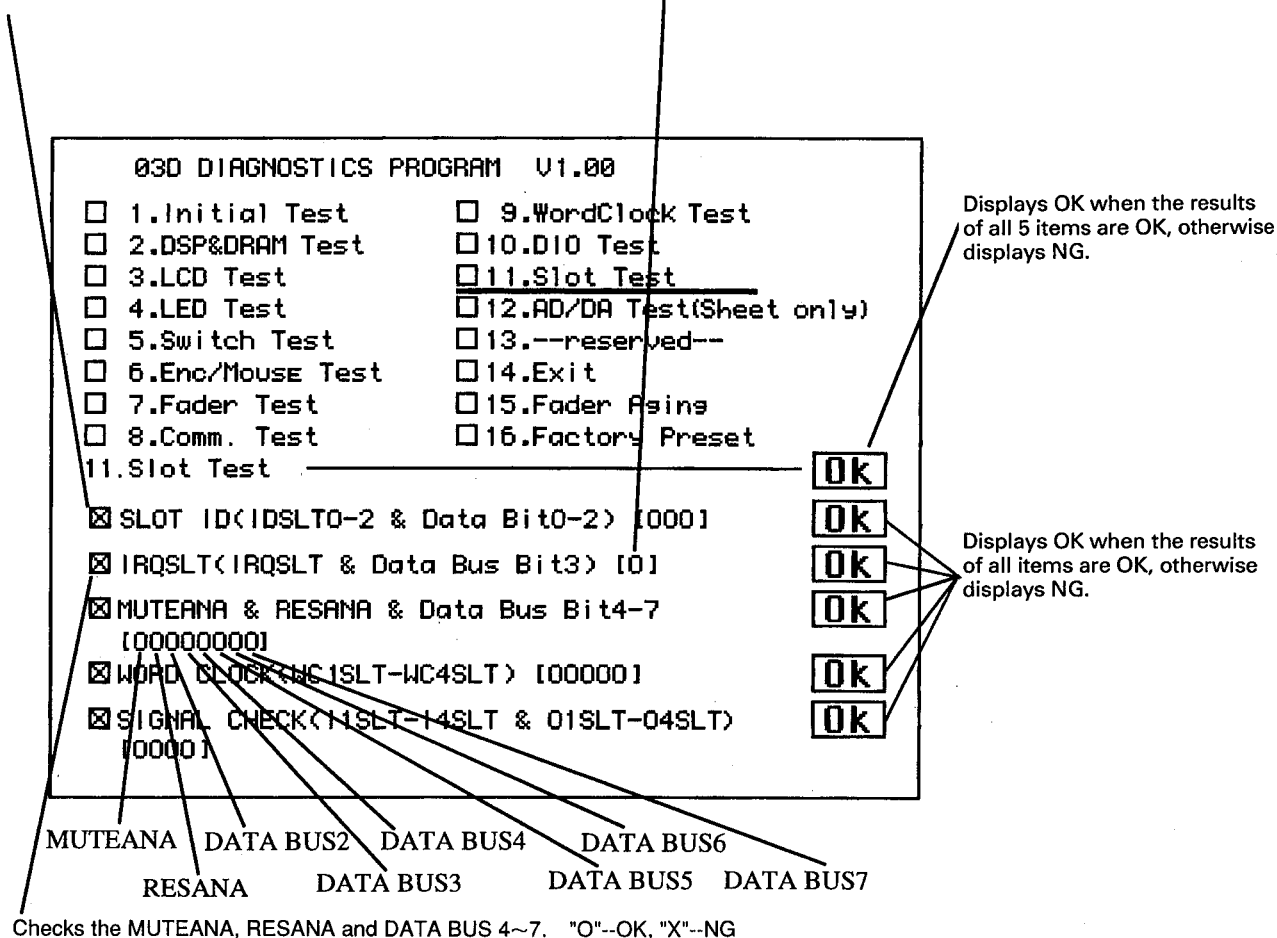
03D DIAGNOSTICS PROGRAM V1.00

☐ 1.Initial Test
☐ 2.DSP&DRAM Test
☐ 3.LCD Test
☐ 4.LED Test
☐ 5.Switch Test
☐ 6.Enc/Mouse Test
☐ 7.Fader Test
☐ 8.Comm. Test

☐ 9.WordClock Test
☐ 10.DIO Test
☐ 11.Slot Test
☐ 12.AD/DA Test(Sheet only)
☐ 13.--reserved--
☐ 14.Exit
☐ 15.Fader Asing
☐ 16.Factory Preset

11.Slot Test
Ok

Displays OK when the results of all 5 items are OK, otherwise displays NG.

☒ SLOT ID(IDSLT0-2 & Data Bit0-2) [000]
Ok
☒ IRQSLT(IRQSLT & Data Bus Bit3) [0]
Ok
☒ MUTEANA & RESANA & Data Bus Bit4-7 [00000000]
Ok
☒ WORD CLOCK(WC1SLT-WC4SLT) [00000]
Ok
☒ SIGNAL CHECK(I1SLT-I4SLT & O1SLT-O4SLT) [0000]
Ok

Displays OK when the results of all items are OK, otherwise displays NG.

MUTEANA
RESANA
DATA BUS2
DATA BUS3
DATA BUS4
DATA BUS5
DATA BUS6
DATA BUS7

Checks the MUTEANA, RESANA and DATA BUS 4~7. "O"--OK, "X"--NG